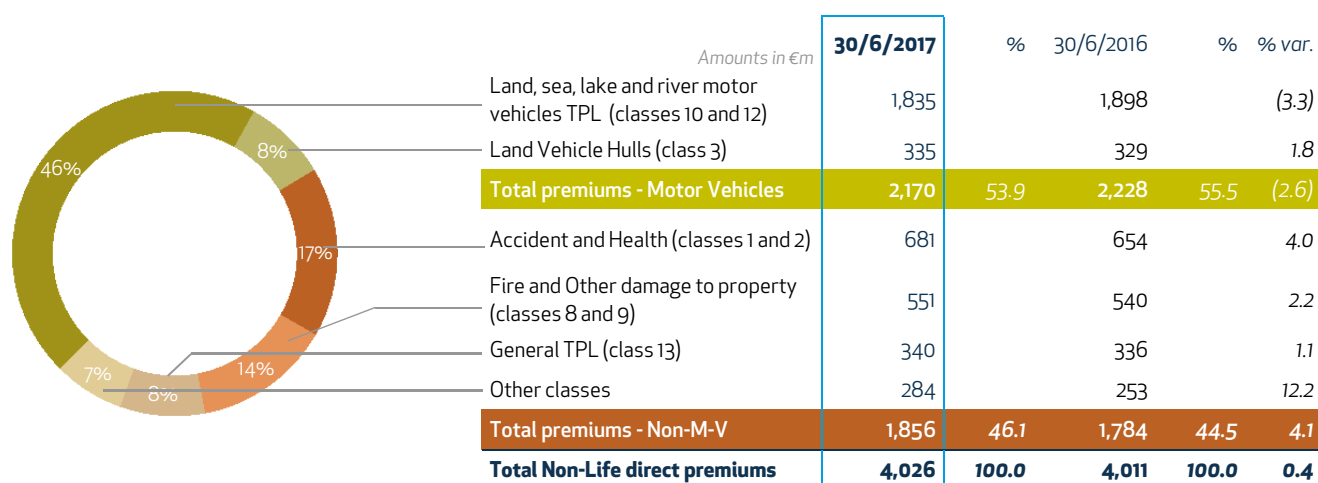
46%
8%
17%
14%
8%
7%

| Amounts in €m | 30/6/2017 | % | 30/6/2016 | % | % var. |
|---|---|---|---|---|---|
| Land, sea, lake and river motor vehicles TPL (classes 10 and 12) | 1,835 | | 1,898 | | (3.3) |
| Land Vehicle Hulls (class 3) | 335 | | 329 | | 1.8 |
| Total premiums - Motor Vehicles | 2,170 | 53.9 | 2,228 | 55.5 | (2.6) |
| Accident and Health (classes 1 and 2) | 681 | | 654 | | 4.0 |
| Fire and Other damage to property (classes 8 and 9) | 551 | | 540 | | 2.2 |
| General TPL (class 13) | 340 | | 336 | | 1.1 |
| Other classes | 284 | | 253 | | 12.2 |
| Total premiums - Non-M-V | 1,856 | 46.1 | 1,784 | 44.5 | 4.1 |
| Total Non-Life direct premiums | 4,026 | 100.0 | 4,011 | 100.0 | 0.4 |